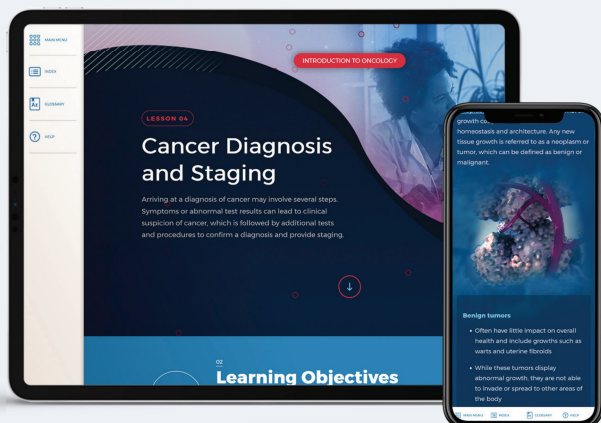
MAIN MENU

INDEX

GLOSSARY

HELP

INTRODUCTION TO ONCOLOGY

LESSON 04

Cancer Diagnosis and Staging

Arriving at a diagnosis of cancer may involve several steps. Symptoms or abnormal test results can lead to clinical suspicion of cancer, which is followed by additional tests and procedures to confirm a diagnosis and provide staging.

02

Learning Objectives

growth co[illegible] homeostasis and architecture. Any new tissue growth is referred to as a neoplasm or tumor, which can be defined as benign or malignant.

Benign tumors

• Often have little impact on overall health and include growths such as warts and uterine fibroids

• While these tumors display abnormal growth, they are not able to invade or spread to other areas of the body

MAIN MENU INDEX GLOSSARY HELP